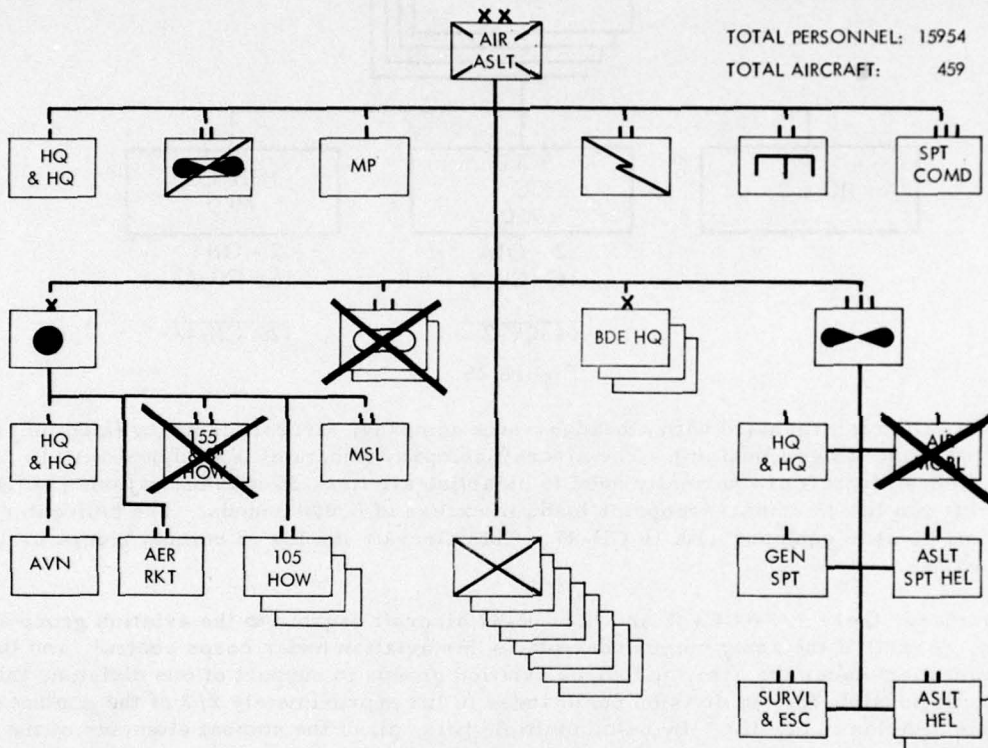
XX
AIR ASLT

TOTAL PERSONNEL: 15954
TOTAL AIRCRAFT: 459

HQ & HQ

MP

SPT COMD

X

BDE HQ

HQ & HQ

155 HOW

MSL

HQ & HQ

AIR MOBL

AVN

AER RKT

105 HOW

GEN SPT

ASLT SPT HEL

SURVL & ESC

ASLT HEL